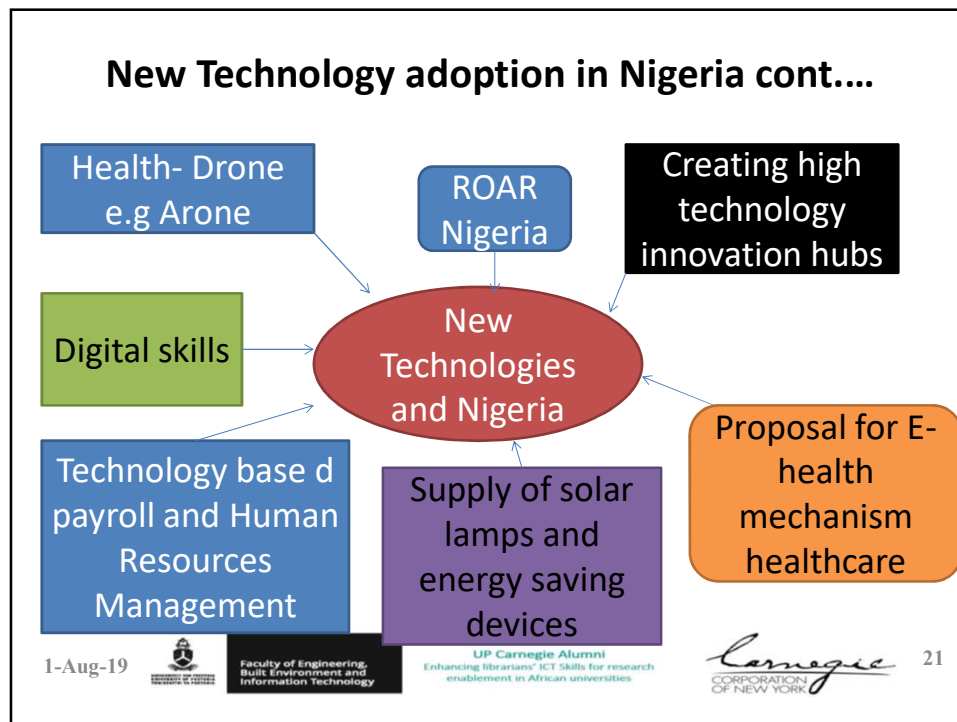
New Technology adoption in Nigeria cont.…

Health- Drone e.g Arone

ROAR Nigeria

Creating high technology innovation hubs

Digital skills

New Technologies and Nigeria

Technology base d payroll and Human Resources Management

Supply of solar lamps and energy saving devices

Proposal for E-health mechanism healthcare

1-Aug-19

Faculty of Engineering, Built Environment and Information Technology

UP Carnegie Alumni
Enhancing librarians' ICT Skills for research enablement in African universities

Carnegie
CORPORATION OF NEW YORK

21